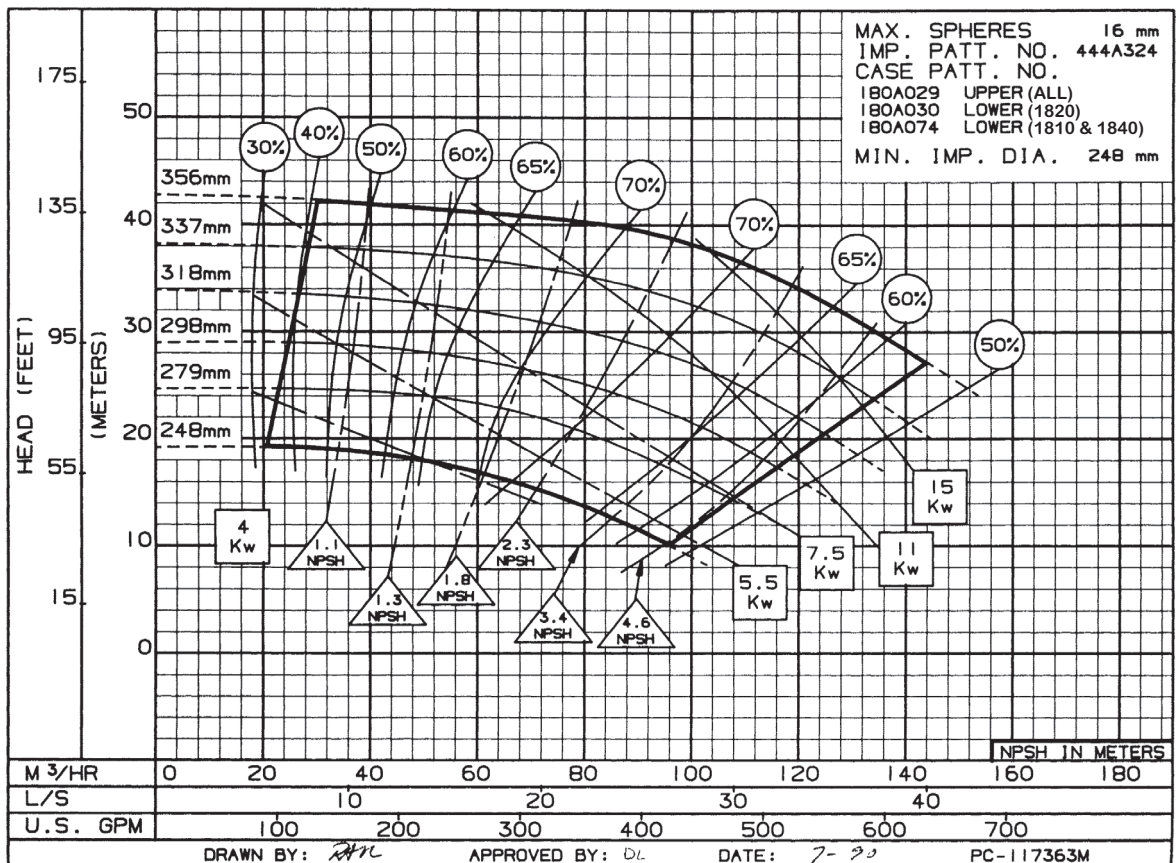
MAX. SPHERES 16 mm
IMP. PATT. NO. 444A324
CASE PATT. NO.
180A029 UPPER (ALL)
180A030 LOWER (1820)
180A074 LOWER (1810 & 1840)
MIN. IMP. DIA. 248 mm

HEAD (FEET)
(METERS)

175
135
95
55
15

50
40
30
20
10
0

356mm
337mm
318mm
298mm
279mm
248mm

30%
40%
50%
60%
65%
70%
70%
65%
60%
50%

4 Kw
1.1 NPSH
1.3 NPSH
1.8 NPSH
2.3 NPSH
3.4 NPSH
4.6 NPSH
5.5 Kw
7.5 Kw
11 Kw
15 Kw

NPSH IN METERS

| M $^3$/HR | 0 | 20 | 40 | 60 | 80 | 100 | 120 | 140 | 160 | 180 |
|---|---|---|---|---|---|---|---|---|---|---|
| L/S | 10 | 20 | 30 | 40 |
| U.S. GPM | 100 | 200 | 300 | 400 | 500 | 600 | 700 |

DRAWN BY: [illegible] APPROVED BY: DL DATE: 7-90 PC-117363M